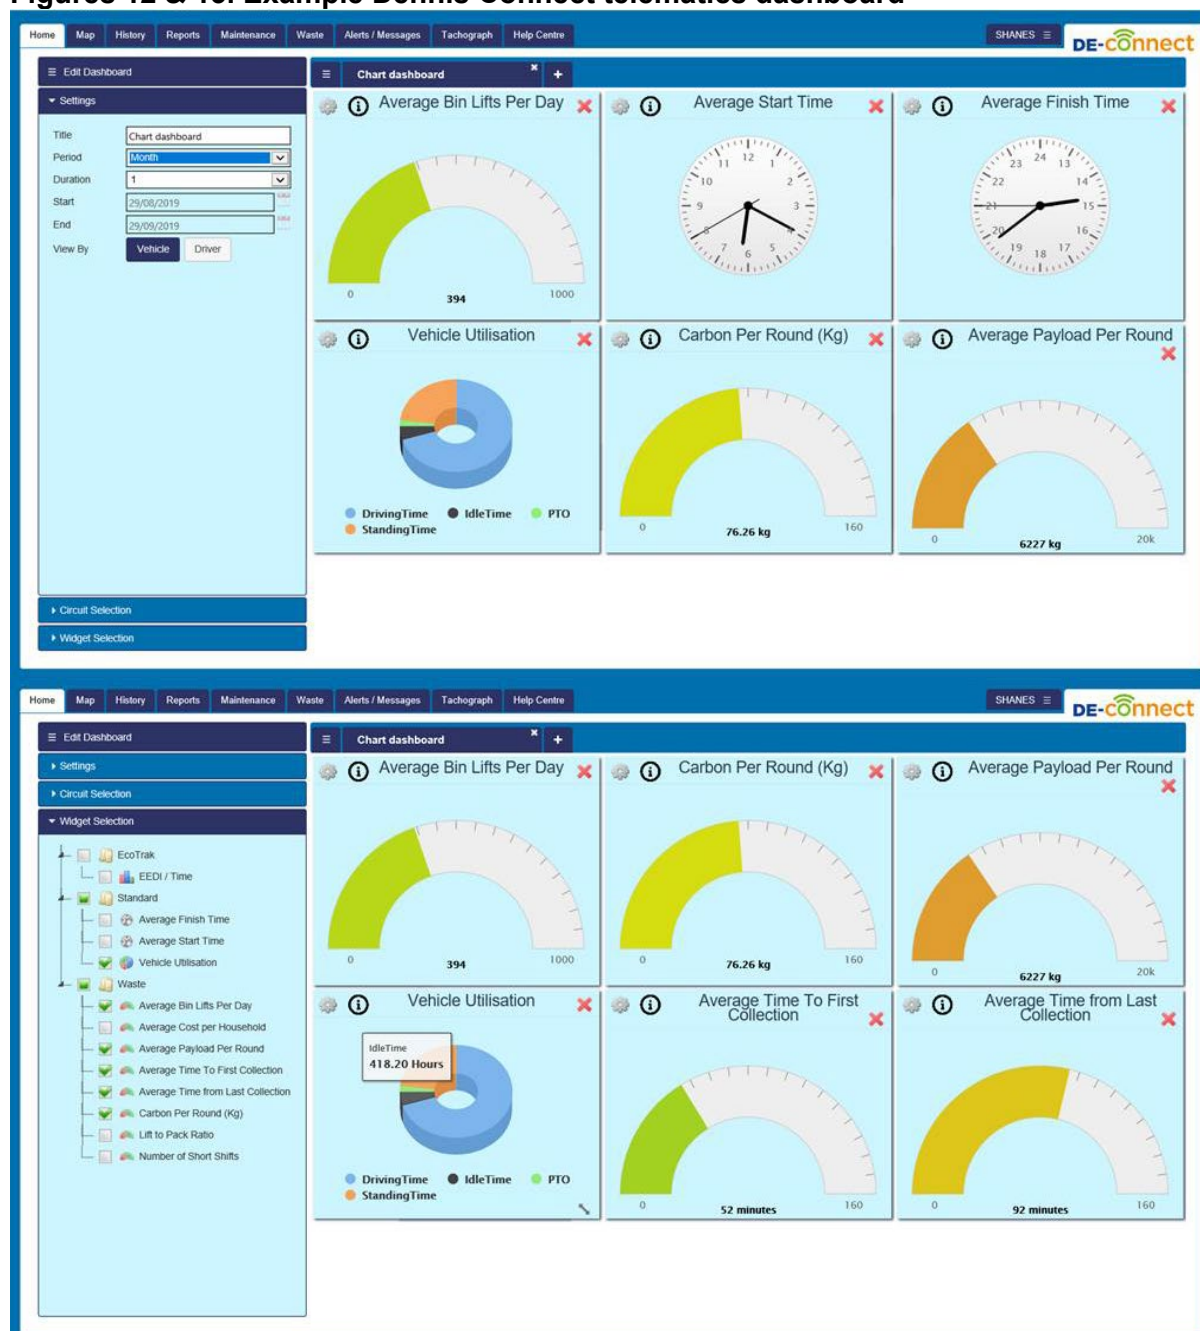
Home Map History Reports Maintenance Waste Alerts / Messages Tachograph Help Centre

SHANES

DE-connect

Edit Dashboard

Settings

Title Chart dashboard

Period Month

Duration 1

Start 29/08/2019

End 29/09/2019

View By Vehicle Driver

Circuit Selection

Widget Selection

Chart dashboard

Average Bin Lifts Per Day

0 394 1000

Average Start Time

12 1 2 3 5 6 7 9 10 11

Average Finish Time

24 13 14 15 16 17 18 19 20 21 22 23

Vehicle Utilisation

DrivingTime IdleTime PTO StandingTime

Carbon Per Round (Kg)

0 76.26 kg 160

Average Payload Per Round

0 6227 kg 20k

Home Map History Reports Maintenance Waste Alerts / Messages Tachograph Help Centre

SHANES

DE-connect

Edit Dashboard

Settings

Circuit Selection

Widget Selection

EcoTrak

EEDI / Time

Standard

Average Finish Time

Average Start Time

Vehicle Utilisation

Waste

Average Bin Lifts Per Day

Average Cost per Household

Average Payload Per Round

Average Time To First Collection

Average Time from Last Collection

Carbon Per Round (Kg)

Lift to Pack Ratio

Number of Short Shifts

Chart dashboard

Average Bin Lifts Per Day

0 394 1000

Carbon Per Round (Kg)

0 76.26 kg 160

Average Payload Per Round

0 6227 kg 20k

Vehicle Utilisation

IdleTime 418.20 Hours

DrivingTime IdleTime PTO StandingTime

Average Time To First Collection

0 52 minutes 160

Average Time from Last Collection

0 92 minutes 160